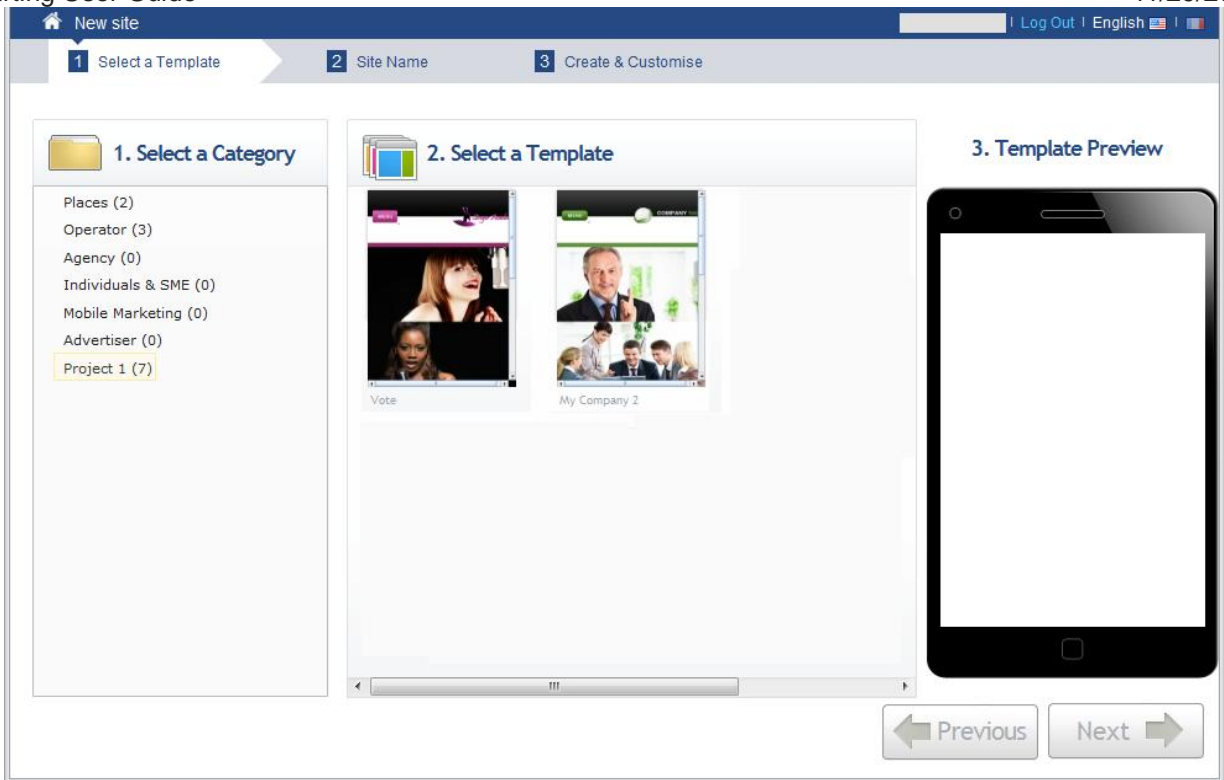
New site

| Log Out | English

1 Select a Template

2 Site Name

3 Create & Customise

1. Select a Category

Places (2)
Operator (3)
Agency (0)
Individuals & SME (0)
Mobile Marketing (0)
Advertiser (0)
Project 1 (7)

2. Select a Template

Vote

My Company 2

3. Template Preview

Previous

Next